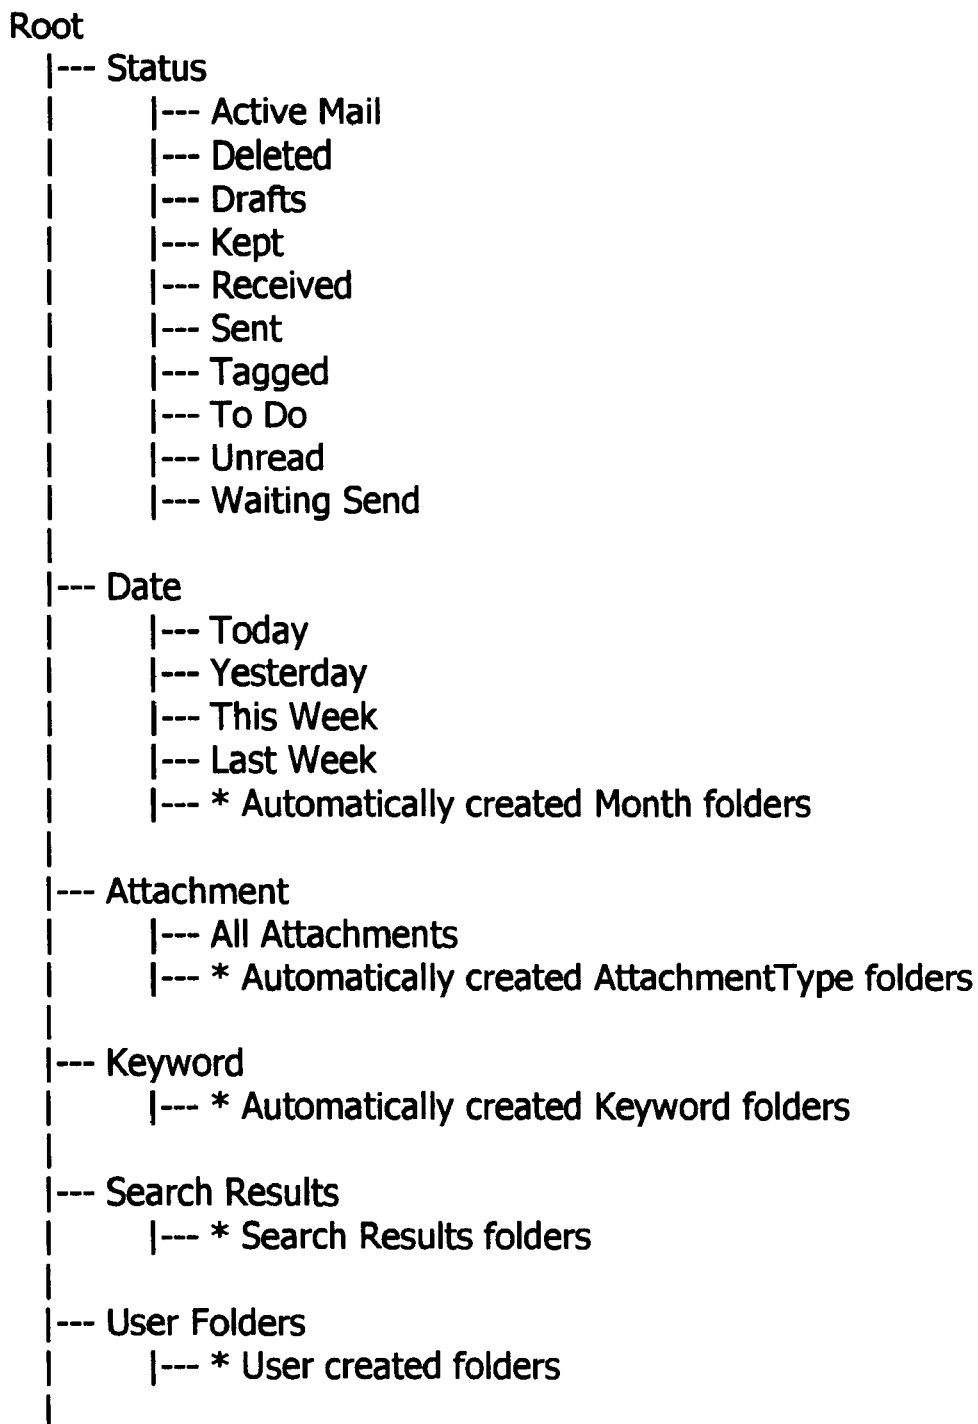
Root
|--- Status
|       |--- Active Mail
|       |--- Deleted
|       |--- Drafts
|       |--- Kept
|       |--- Received
|       |--- Sent
|       |--- Tagged
|       |--- To Do
|       |--- Unread
|       |--- Waiting Send
|
|--- Date
|       |--- Today
|       |--- Yesterday
|       |--- This Week
|       |--- Last Week
|       |--- * Automatically created Month folders
|
|--- Attachment
|       |--- All Attachments
|       |--- * Automatically created AttachmentType folders
|
|--- Keyword
|       |--- * Automatically created Keyword folders
|
|--- Search Results
|       |--- * Search Results folders
|
|--- User Folders
|       |--- * User created folders
|